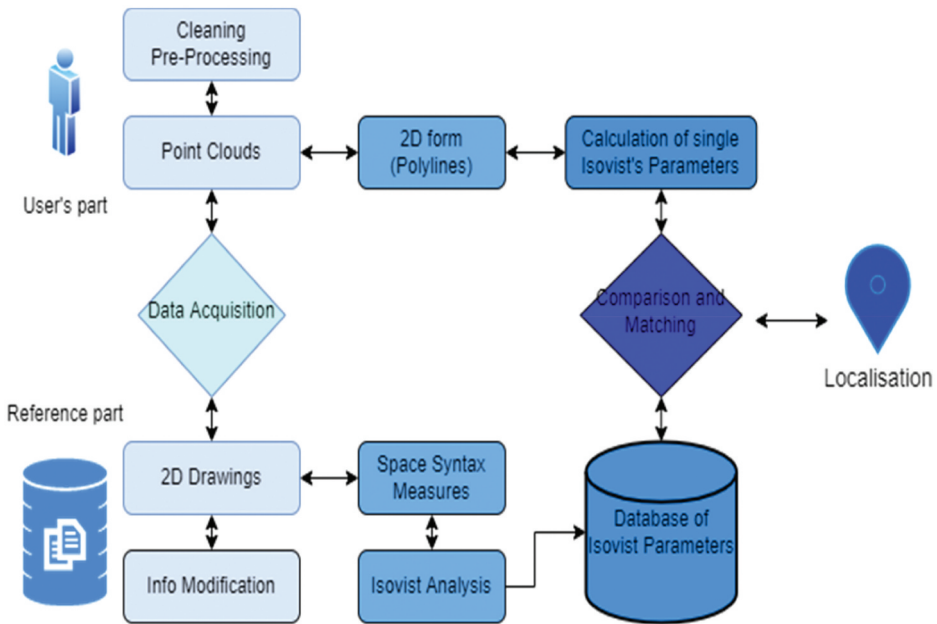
Cleaning Pre-Processing

Point Clouds

2D form (Polylines)

Calculation of single Isovist's Parameters

User's part

Data Acquisition

Comparison and Matching

Localisation

Reference part

2D Drawings

Space Syntax Measures

Database of Isovist Parameters

Info Modification

Isovist Analysis